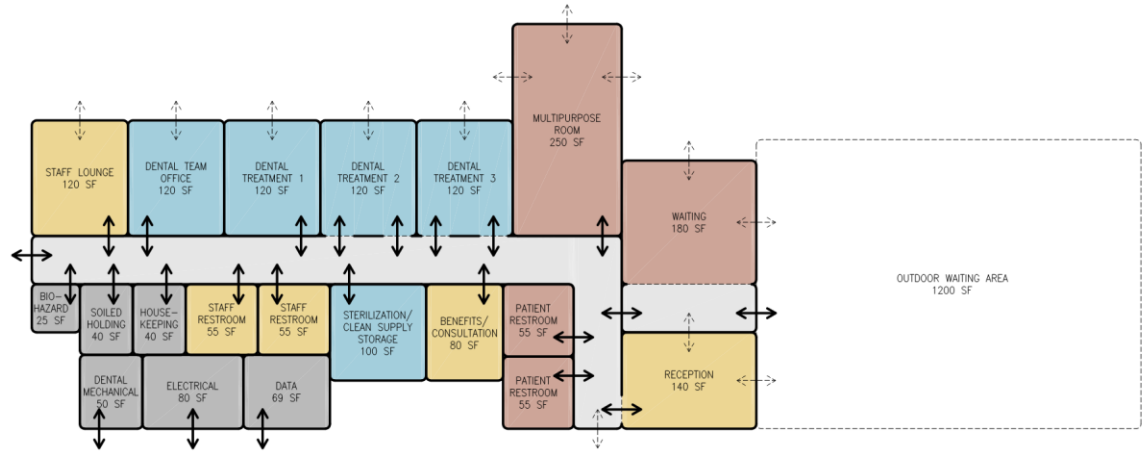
MULTIPURPOSE ROOM
250 SF

STAFF LOUNGE
120 SF

DENTAL TEAM OFFICE
120 SF

DENTAL TREATMENT 1
120 SF

DENTAL TREATMENT 2
120 SF

DENTAL TREATMENT 3
120 SF

WAITING
180 SF

OUTDOOR WAITING AREA
1200 SF

BIO-HAZARD
25 SF

SOILED HOLDING
40 SF

HOUSE-KEEPING
40 SF

STAFF RESTROOM
55 SF

STAFF RESTROOM
55 SF

STERILIZATION/ CLEAN SUPPLY STORAGE
100 SF

BENEFITS/ CONSULTATION
80 SF

PATIENT RESTROOM
55 SF

RECEPTION
140 SF

PATIENT RESTROOM
55 SF

DENTAL MECHANICAL
50 SF

ELECTRICAL
80 SF

DATA
69 SF